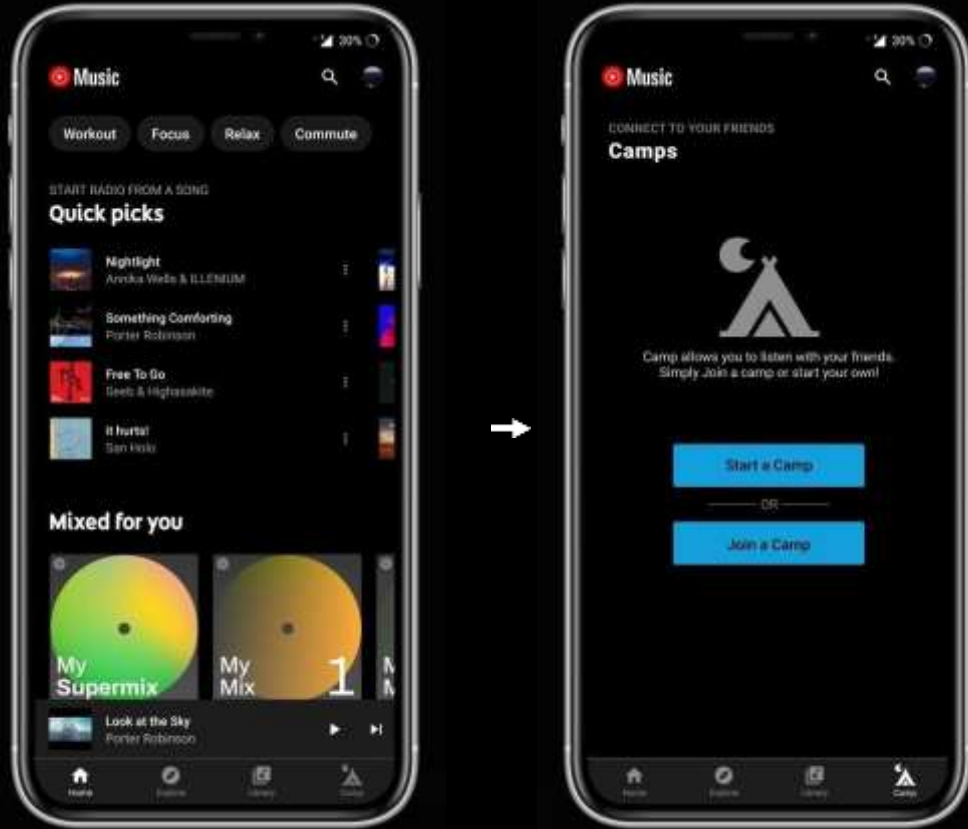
30%

Music

Workout Focus Relax Commute

START RADIO FROM A SONG
Quick picks

Nightlight
Annika Wells & ILLENIUM

Something Comforting
Porter Robinson

Free To Go
Seeb & Highasakite

It hurts!
San Holo

Mixed for you

My Supermix

My Mix 1

Look at the Sky
Porter Robinson

Home Explore Library Camp

30%

Music

CONNECT TO YOUR FRIENDS
Camps

Camp allows you to listen with your friends. Simply Join a camp or start your own!

Start a Camp

OR

Join a Camp

Home Explore Library Camp